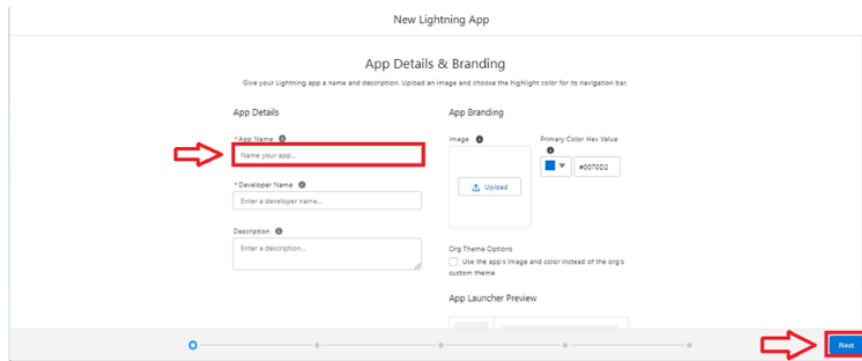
New Lightning App

App Details & Branding

Give your Lightning app a name and description. Upload an image and choose the highlight color for its navigation bar.

App Details

* App Name

Name your app...

* Developer Name

Enter a developer name...

Description

Enter a description...

App Branding

Image

Upload

Primary Color Hex Value

#0070D2

Org Theme Options

Use the app's image and color instead of the org's custom theme

App Launcher Preview

Next